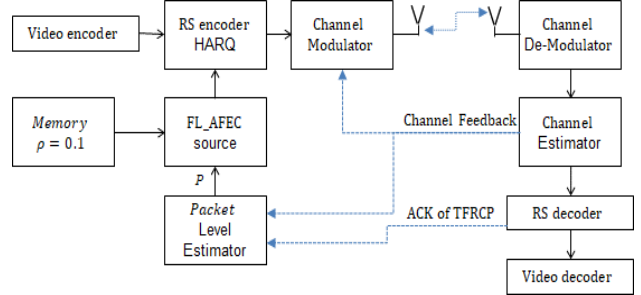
Video encoder

RS encoder
HARQ

Channel
Modulator

Channel
De-Modulator

Memory
$\rho = 0.1$

FL_AFEC
source

Channel Feedback

Channel
Estimator

$P$

Packet
Level
Estimator

ACK of TFRCP

RS decoder

Video decoder